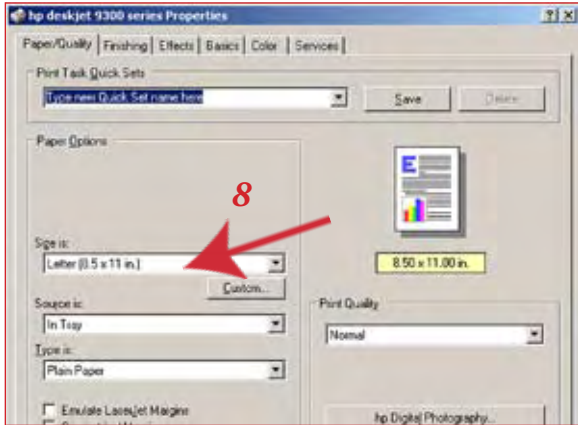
hp deskjet 9300 series Properties

?| X

Paper/Quality | Finishing | Effects | Basics | Color | Services

Print Task Quick Sets

Type new Quick Set name here

Save

Delete

Paper Options

8

Size is:

Letter (8.5 x 11 in.)

Custom...

8.50 x 11.00 in.

Source is:

In Tray

Print Quality

Normal

Type is:

Plain Paper

Emulate LaserJet Margins

hp Digital Photography...